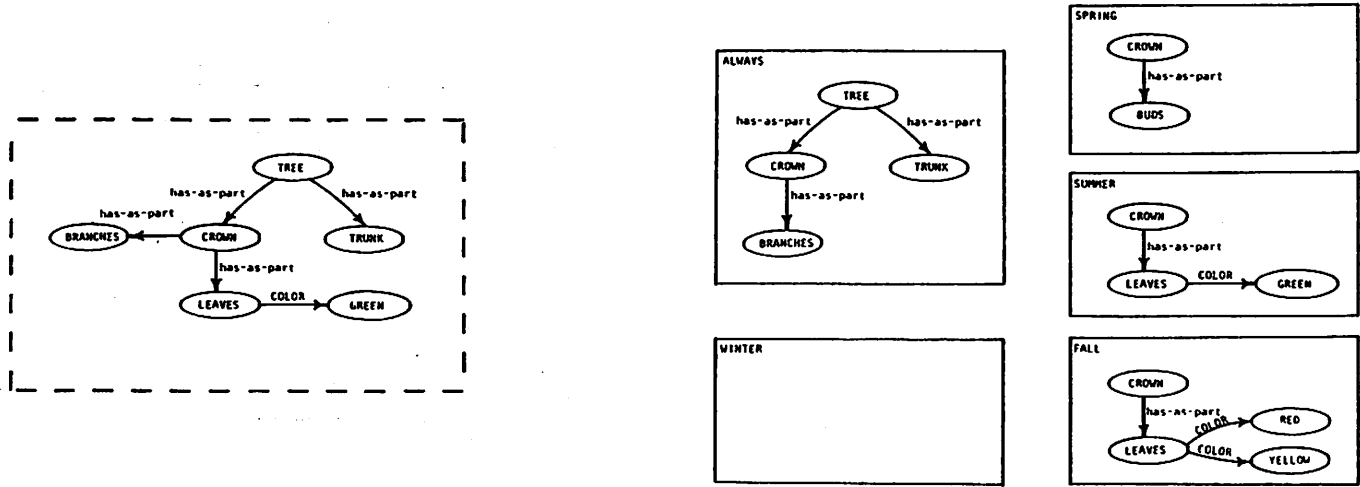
TREE
has-as-part
has-as-part
has-as-part
BRANCHES
CROWN
TRUNK
has-as-part
LEAVES
COLOR
GREEN

ALWAYS
TREE
has-as-part
has-as-part
CROWN
TRUNK
has-as-part
BRANCHES

WINTER

SPRING
CROWN
has-as-part
BUDS

SUMMER
CROWN
has-as-part
LEAVES
COLOR
GREEN

FALL
CROWN
has-as-part
COLOR
RED
LEAVES
COLOR
YELLOW